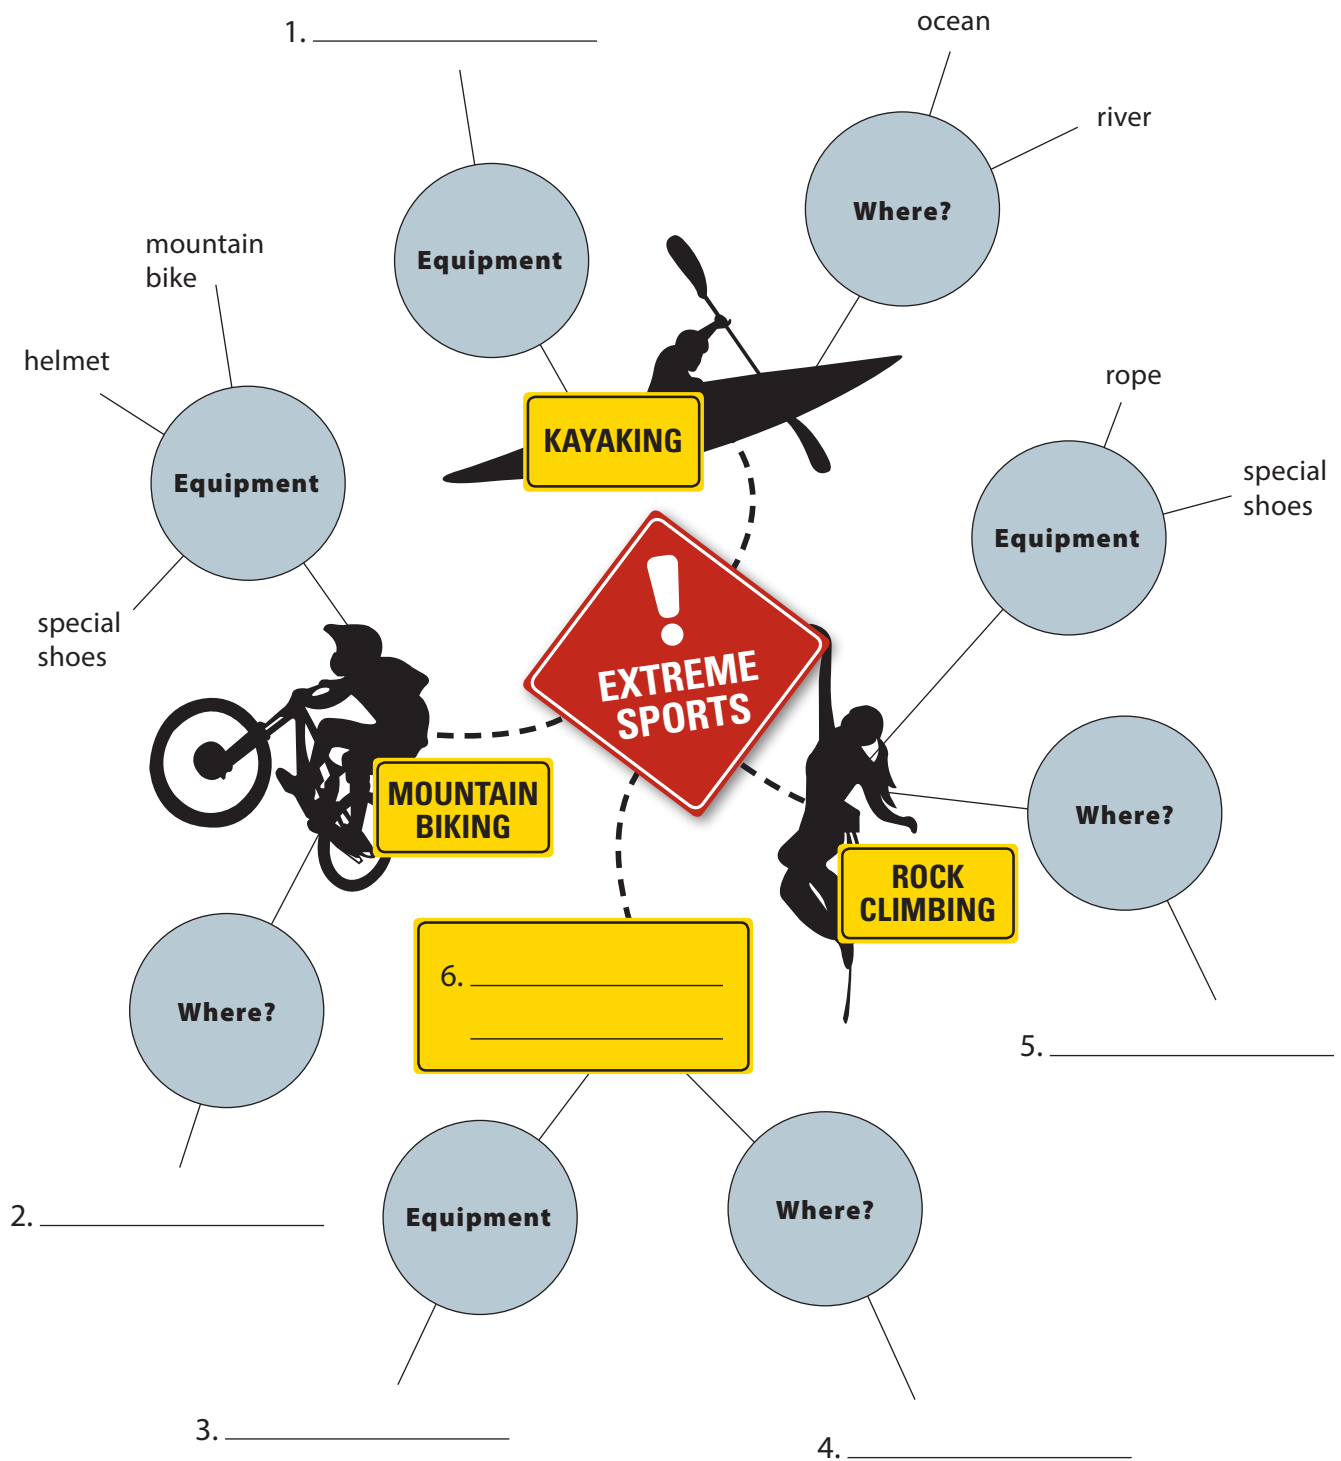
1. ____________________

ocean

river

Equipment

Where?

mountain bike

helmet

Equipment

special shoes

KAYAKING

rope

special shoes

Equipment

EXTREME SPORTS

MOUNTAIN BIKING

Where?

ROCK CLIMBING

Where?

6. ____________________
____________________

5. ____________________

2. ____________________

Equipment

Where?

3. ____________________

4. ____________________